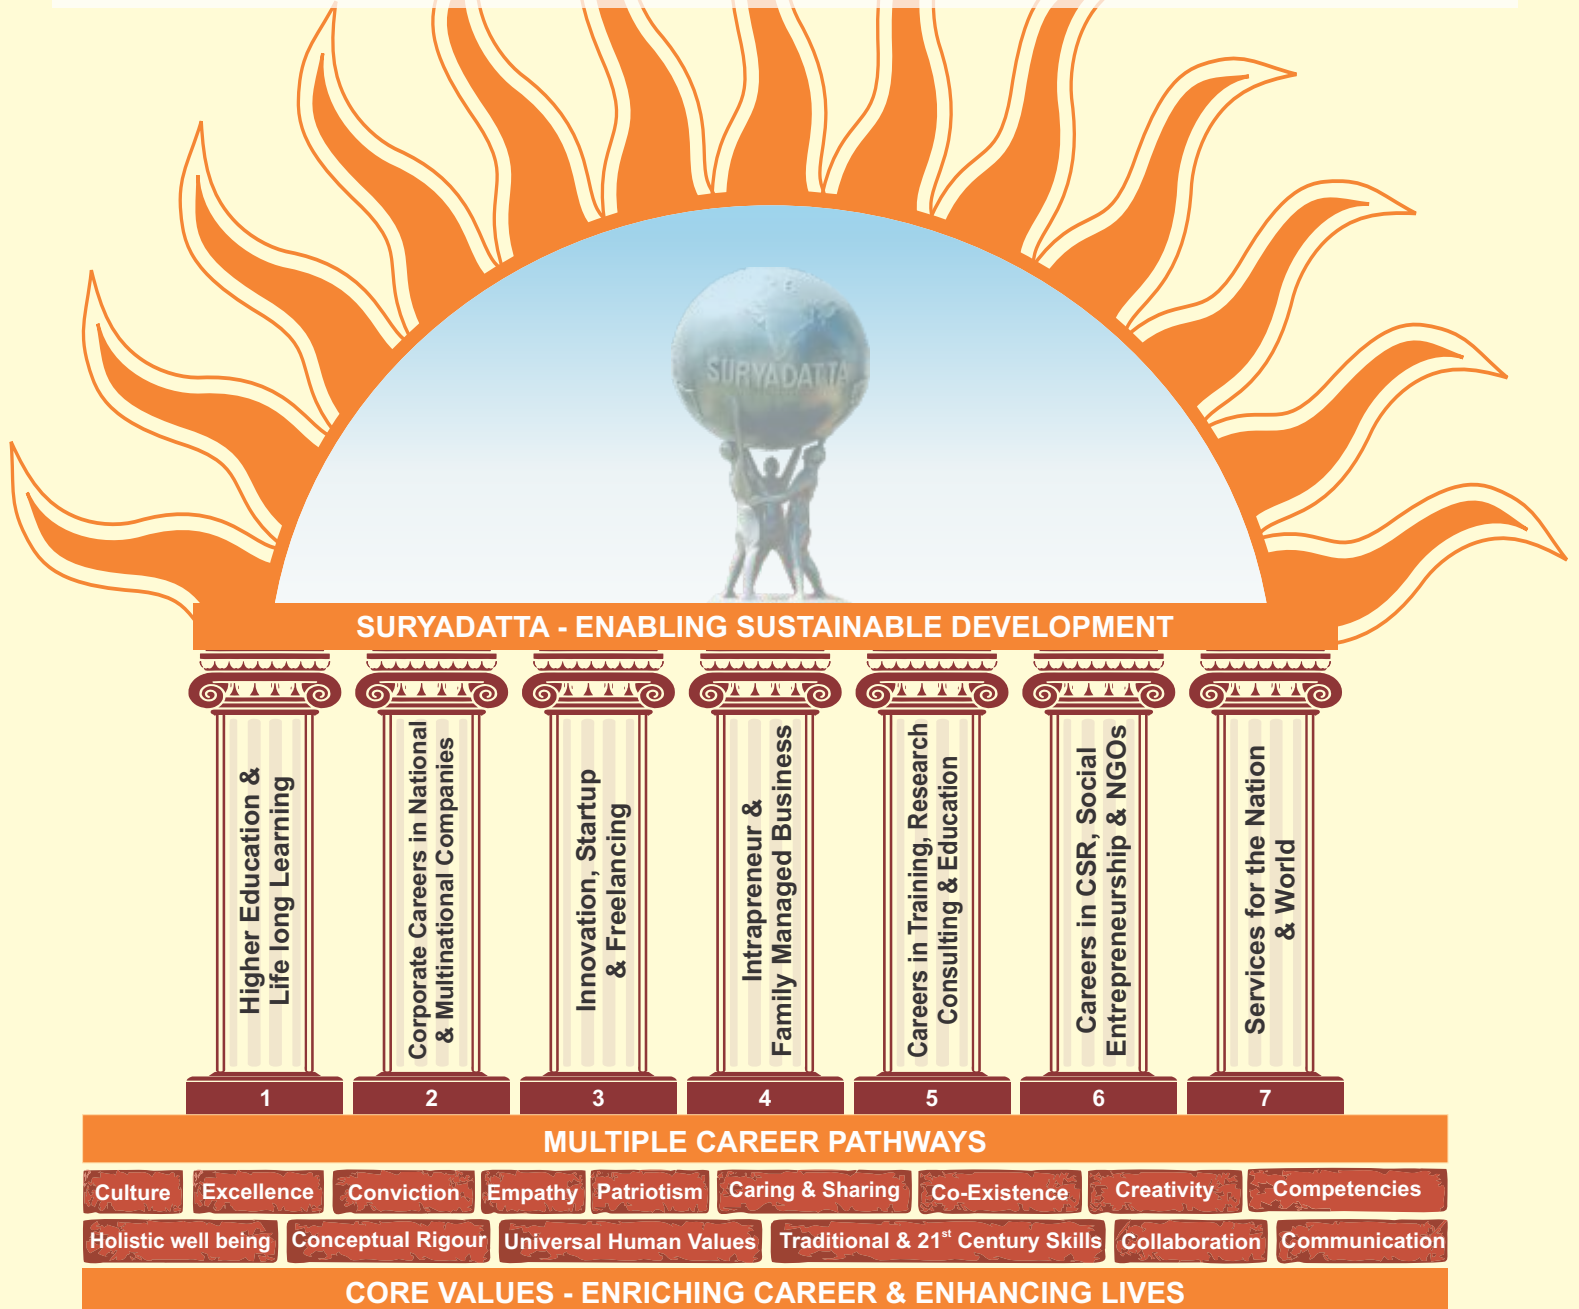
SURYADATTA

SURYADATTA - ENABLING SUSTAINABLE DEVELOPMENT

Higher Education & Life long Learning

1

Corporate Careers in National & Multinational Companies

2

Innovation, Startup & Freelancing

3

Intrapreneur & Family Managed Business

4

Careers in Training, Research Consulting & Education

5

Careers in CSR, Social Entrepreneurship & NGOs

6

Services for the Nation & World

7

MULTIPLE CAREER PATHWAYS

Culture | Excellence | Conviction | Empathy | Patriotism | Caring & Sharing | Co-Existence | Creativity | Competencies

Holistic well being | Conceptual Rigour | Universal Human Values | Traditional & 21$^{st}$ Century Skills | Collaboration | Communication

CORE VALUES - ENRICHING CAREER & ENHANCING LIVES